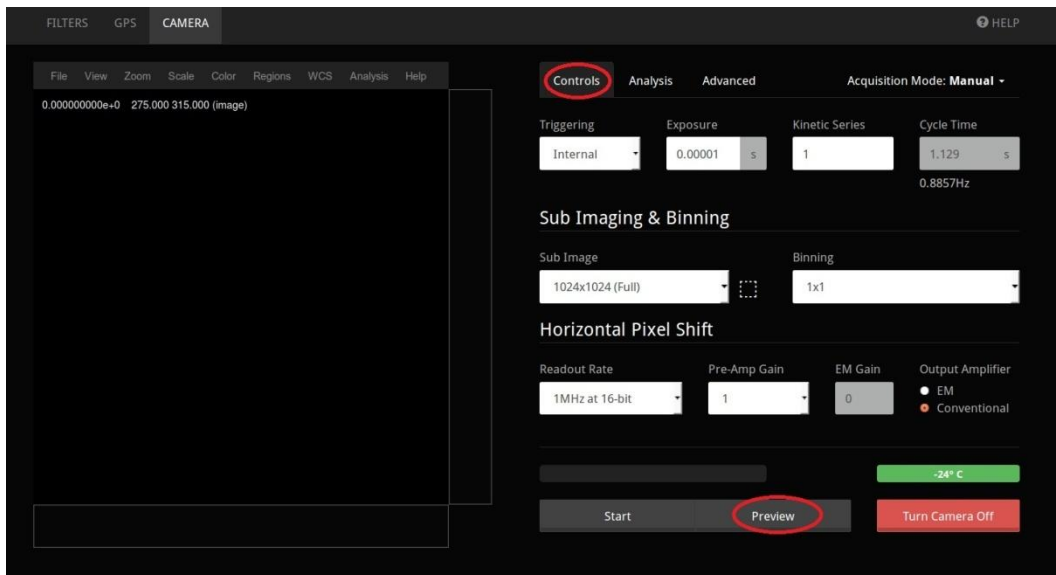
FILTERS GPS CAMERA

HELP

File View Zoom Scale Color Regions WCS Analysis Help

0.000000000e+0 275.000 315.000 (image)

Controls Analysis Advanced

Acquisition Mode: Manual

Triggering

Internal

Exposure

0.00001 s

Kinetic Series

1

Cycle Time

1.129 s

0.8857Hz

Sub Imaging & Binning

Sub Image

1024x1024 (Full)

Binning

1x1

Horizontal Pixel Shift

Readout Rate

1MHz at 16-bit

Pre-Amp Gain

1

EM Gain

0

Output Amplifier

EM

Conventional

-24° C

Start

Preview

Turn Camera Off